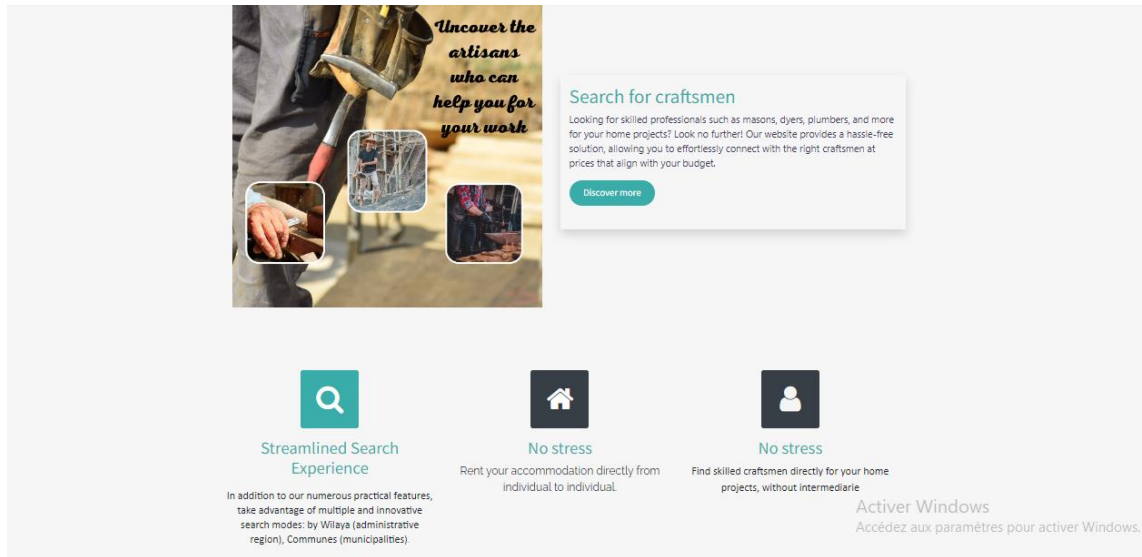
Uncover the artisans who can help you for your work

Search for craftsmen

Looking for skilled professionals such as masons, dyers, plumbers, and more for your home projects? Look no further! Our website provides a hassle-free solution, allowing you to effortlessly connect with the right craftsmen at prices that align with your budget.

Discover more

Streamlined Search Experience

In addition to our numerous practical features, take advantage of multiple and innovative search modes: by Wilaya (administrative region), Communes (municipalities).

No stress

Rent your accommodation directly from individual to individual.

No stress

Find skilled craftsmen directly for your home projects, without intermediarie

Activer Windows
Accédez aux paramètres pour activer Windows.